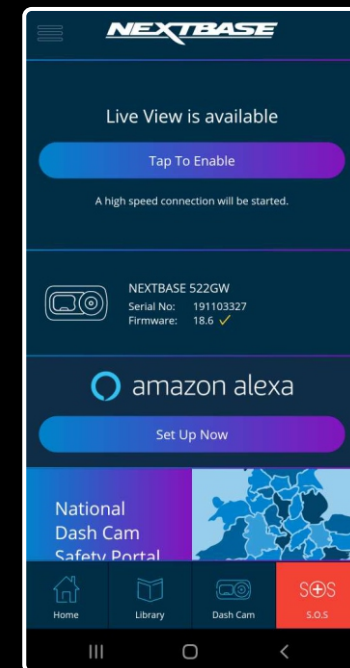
NEXTBASE

Live View is available

Tap To Enable

A high speed connection will be started.

NEXTBASE 522GW
Serial No: 191103327
Firmware: 18.6 ✓

amazon alexa

Set Up Now

National Dash Cam Safety Portal

Home
Library
Dash Cam
S.O.S
S.O.S